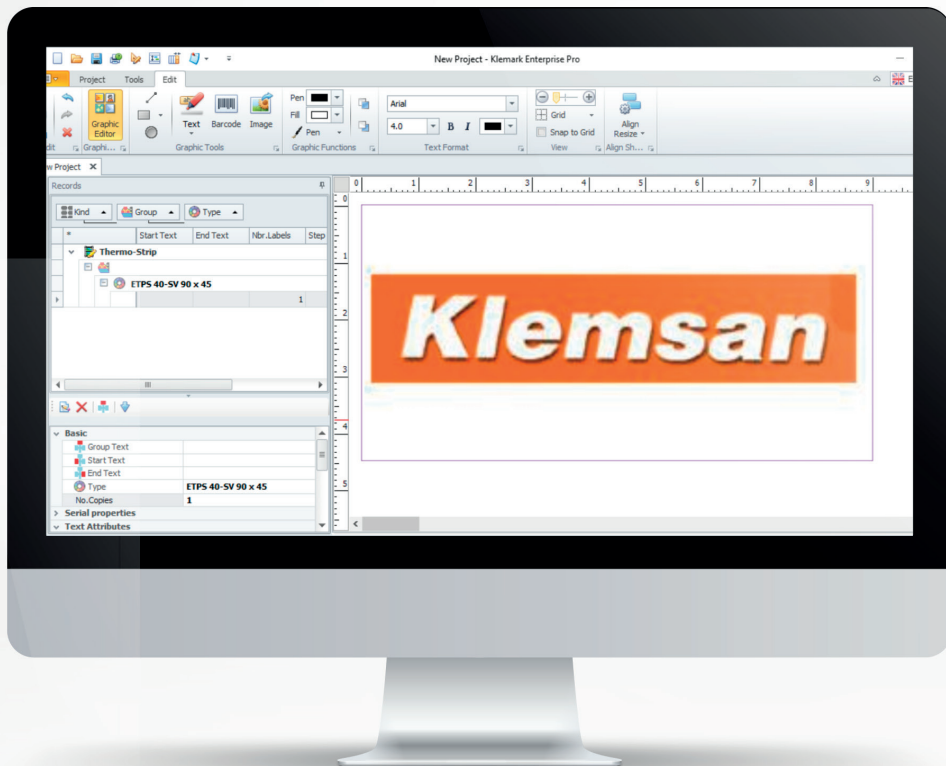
New Project - Klemark Enterprise Pro

Project Tools Edit

Graphic Editor Text Barcode Image Pen Fill Pen Arial 4.0 B I Grid Snap to Grid Align Resize

dit Graphi... Graphic Tools Graphic Functions Text Format View Align Sh...

w Project ✕

Records

Kind Group Type

| * | Start Text | End Text | Nbr.Labels | Step |
|---|---|---|---|---|
| Thermo-Strip | | | | |
| ETPS 40-SV 90 x 45 | | | | |
| | | | | 1 |

Basic
Group Text
Start Text
End Text
Type ETPS 40-SV 90 x 45
No.Copies 1
Serial properties
Text Attributes

0 1 2 3 4 5 6 7 8 9

0 1 2 3 4 5

Klemsan